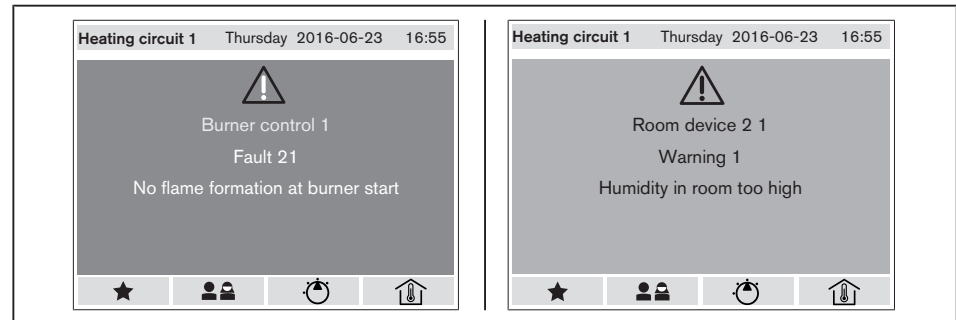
Heating circuit 1 Thursday 2016-06-23 16:55

Burner control 1

Fault 21

No flame formation at burner start

Heating circuit 1 Thursday 2016-06-23 16:55

Room device 2 1

Warning 1

Humidity in room too high